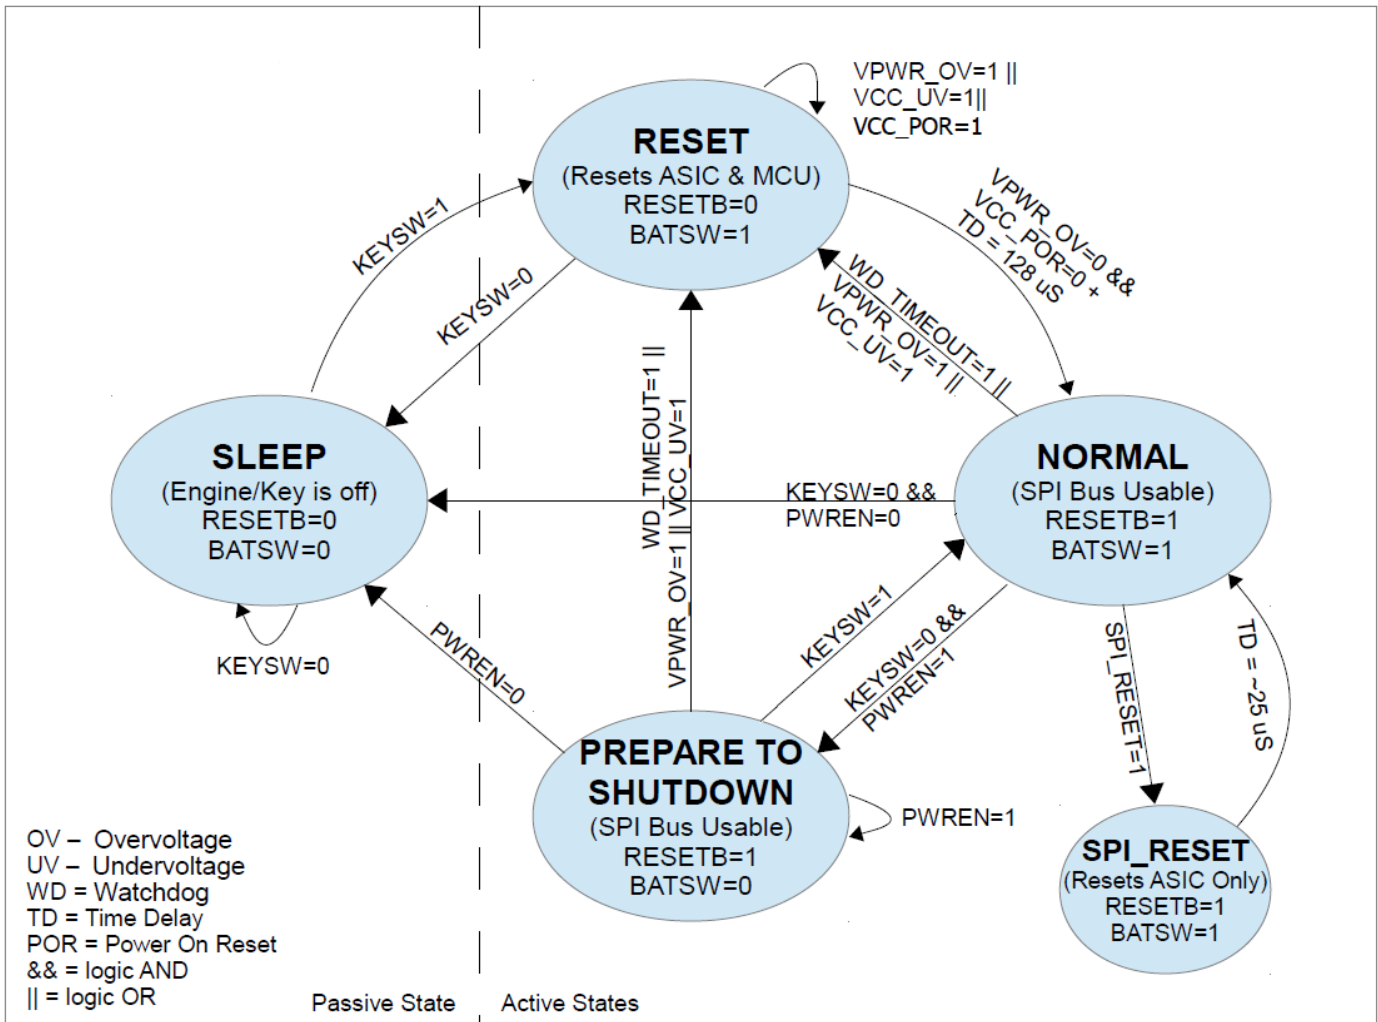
VPWR_OV=1 ||
VCC_UV=1||
VCC_POR=1

RESET
(Resets ASIC & MCU)
RESETB=0
BATSW=1

KEYSW=1

KEYSW=0

VPWR_OV=0 &&
VCC_POR=0 +
TD = 128 uS

WD_TIMEOUT=1 ||
VPWR_OV=1 ||
VCC_UV=1

SLEEP
(Engine/Key is off)
RESETB=0
BATSW=0

WD_TIMEOUT=1 ||
VPWR_OV=1 || VCC_UV=1

KEYSW=0 &&
PWREN=0

NORMAL
(SPI Bus Usable)
RESETB=1
BATSW=1

KEYSW=0

PWREN=0

KEYSW=1

KEYSW=0 &&
PWREN=1

SPI_RESET=1

TD = ~25 uS

PREPARE TO
SHUTDOWN
(SPI Bus Usable)
RESETB=1
BATSW=0

PWREN=1

SPI_RESET
(Resets ASIC Only)
RESETB=1
BATSW=1

OV – Overvoltage
UV – Undervoltage
WD = Watchdog
TD = Time Delay
POR = Power On Reset
&& = logic AND
|| = logic OR

Passive State

Active States